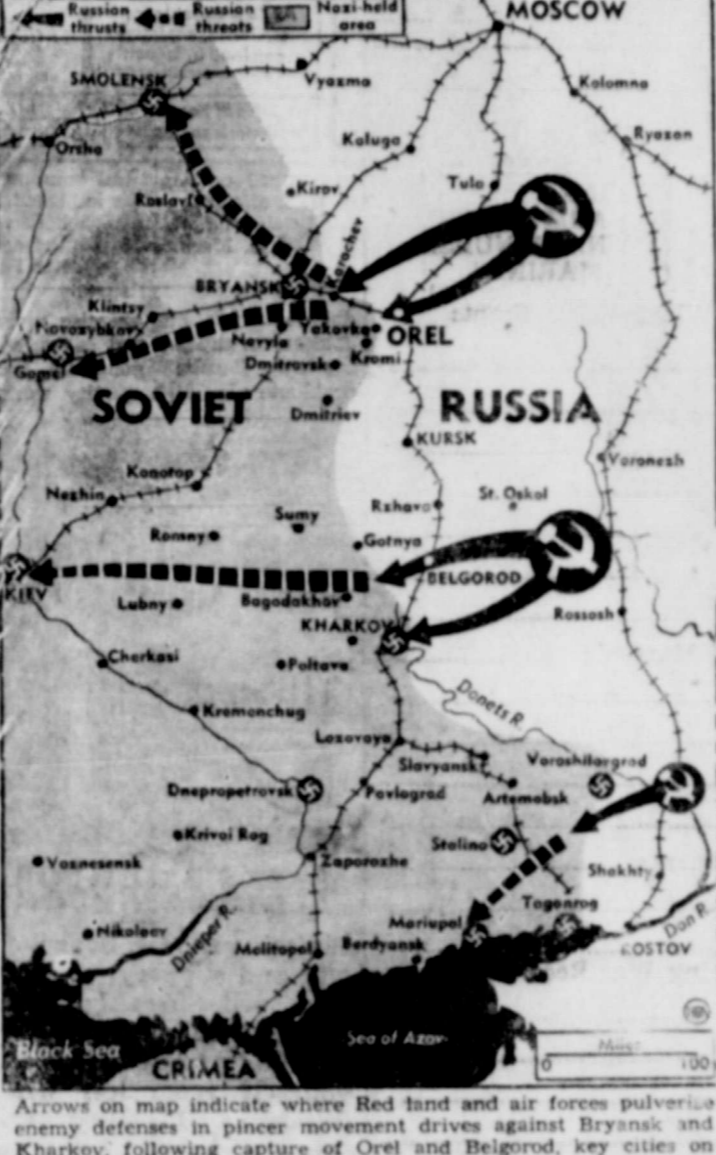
Russian thrusts
Russian threats
Nazi-held area

MOSCOW
SMOLENSK
Vyazma
Kolomna
Orsha
Kaluga
Ryazan
Kirov
Tula
Roslavl
Karachev
BRYANSK
Klintsy
Novozybkov
Yakovka
OREL
Gomel
Nevyla
Kromi
Dmitrovsk
SOVIET
RUSSIA
Dmitriev
KURSK
Voronezh
Konotop
Nezhin
Rzhava
St. Oskol
Sumy
Romny
Gotnya
KIEV
BELGOROD
Lubny
Bogodukhov
Rossosh
KHARKOV
Cherkasi
Poltava
Donets R.
Kremenchug
Lozovaya
Voroshilovgrad
Slavyansk
Dnepropetrovsk
Pavlograd
Artemobsk
Krivoi Rog
Stalino
Voznesensk
Zaporozhe
Shakhty
Taganrog
Mariupol
Nikolaev
Dnieper R.
Don R.
Melitopol
Berdyansk
ROSTOV
Black Sea
Sea of Azov
CRIMEA
Miles
0
100

Arrows on map indicate where Red land and air forces pulverize enemy defenses in pincer movement drives against Bryansk and Kharkov, following capture of Orel and Belgorod, key cities on